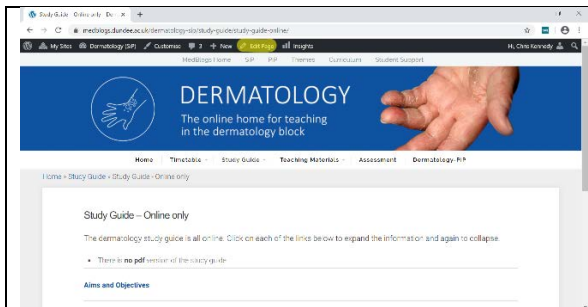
Study Guide – Online only · De ×  +

medblogs.dundee.ac.uk/dermatology-sip/study-guide/study-guide-online/

My Sites  Dermatology (SIP)  Customise  3  + New  Edit Page  Insights  Hi, Chris Kennedy

MedBlogs Home  SIP  PIP  Themes  Curriculum  Student Support

DERMATOLOGY

The online home for teaching in the dermatology block

Home  Timetable  Study Guide  Teaching Materials  Assessment  Dermatology- PIP

Home » Study Guide » Study Guide – Online only

Study Guide – Online only

The dermatology study guide is all online. Click on each of the links below to expand the information and again to collapse.

• There is no pdf version of the study guide

Aims and Objectives